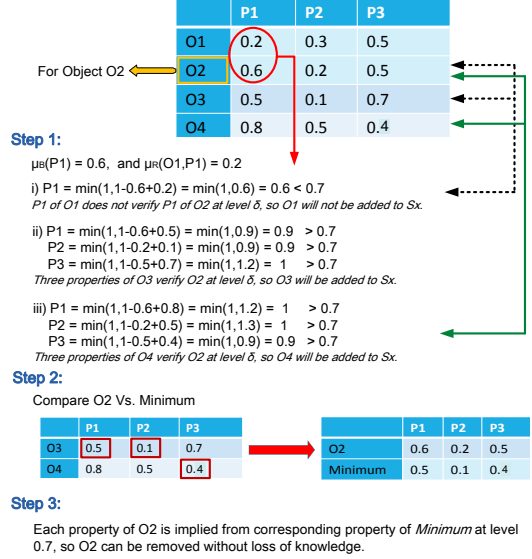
| | P1 | P2 | P3 |
|---|---|---|---|
| O1 | 0.2 | 0.3 | 0.5 |
| O2 | 0.6 | 0.2 | 0.5 |
| O3 | 0.5 | 0.1 | 0.7 |
| O4 | 0.8 | 0.5 | 0.4 |

For Object O2

Step 1:

$\mu_B$(P1) = 0.6, and $\mu_R$(O1,P1) = 0.2

i) P1 = min(1,1-0.6+0.2) = min(1,0.6) = 0.6 < 0.7
P1 of O1 does not verify P1 of O2 at level δ, so O1 will not be added to Sx.

ii) P1 = min(1,1-0.6+0.5) = min(1,0.9) = 0.9 > 0.7
P2 = min(1,1-0.2+0.1) = min(1,0.9) = 0.9 > 0.7
P3 = min(1,1-0.5+0.7) = min(1,1.2) = 1 > 0.7
Three properties of O3 verify O2 at level δ, so O3 will be added to Sx.

iii) P1 = min(1,1-0.6+0.8) = min(1,1.2) = 1 > 0.7
P2 = min(1,1-0.2+0.5) = min(1,1.3) = 1 > 0.7
P3 = min(1,1-0.5+0.4) = min(1,0.9) = 0.9 > 0.7
Three properties of O4 verify O2 at level δ, so O4 will be added to Sx.

Step 2:

Compare O2 Vs. Minimum

| | P1 | P2 | P3 |
|---|---|---|---|
| O3 | 0.5 | 0.1 | 0.7 |
| O4 | 0.8 | 0.5 | 0.4 |

| | P1 | P2 | P3 |
|---|---|---|---|
| O2 | 0.6 | 0.2 | 0.5 |
| Minimum | 0.5 | 0.1 | 0.4 |

Step 3:

Each property of O2 is implied from corresponding property of Minimum at level 0.7, so O2 can be removed without loss of knowledge.